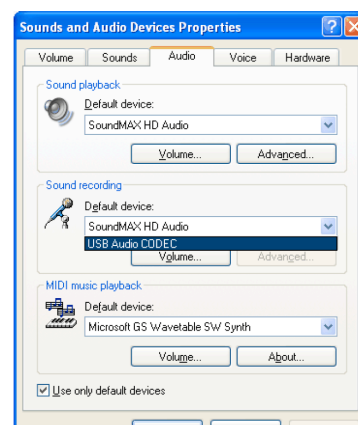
Sounds and Audio Devices Properties

Volume | Sounds | Audio | Voice | Hardware

Sound playback

Default device:

SoundMAX HD Audio

Volume... | Advanced...

Sound recording

Default device:

SoundMAX HD Audio

USB Audio CODEC

Volume... | Advanced...

MIDI music playback

Default device:

Microsoft GS Wavetable SW Synth

Volume... | About...

Use only default devices